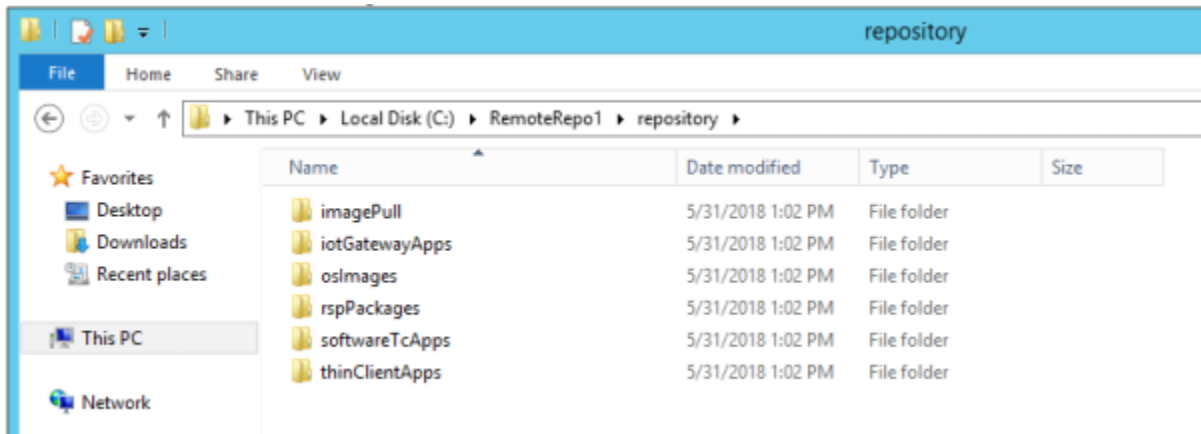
repository

File Home Share View

This PC ▸ Local Disk (C:) ▸ RemoteRepo1 ▸ repository ▸

Favorites
Desktop
Downloads
Recent places

This PC

Network

| Name | Date modified | Type | Size |
|---|---|---|---|
| imagePull | 5/31/2018 1:02 PM | File folder | |
| iotGatewayApps | 5/31/2018 1:02 PM | File folder | |
| osImages | 5/31/2018 1:02 PM | File folder | |
| rspPackages | 5/31/2018 1:02 PM | File folder | |
| softwareTcApps | 5/31/2018 1:02 PM | File folder | |
| thinClientApps | 5/31/2018 1:02 PM | File folder | |